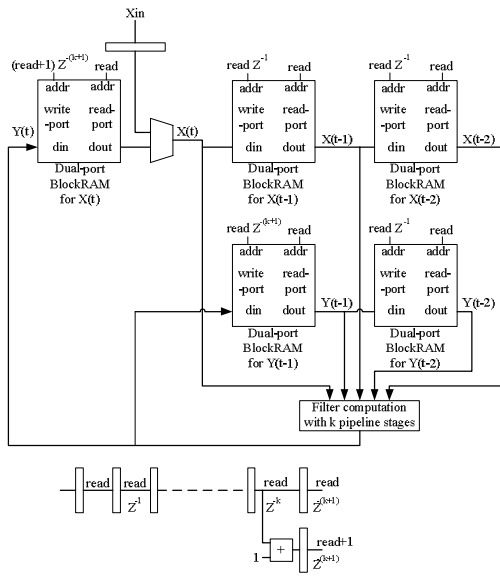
Xin

(read+1) $Z^{-(k+1)}$ read
addr addr
write-port read-port
din dout
Y(t)
Dual-port BlockRAM for X(t)

X(t)

read $Z^{-1}$ read
addr addr
write-port read-port
din dout
X(t-1)
Dual-port BlockRAM for X(t-1)

read $Z^{-1}$ read
addr addr
write-port read-port
din dout
X(t-2)
Dual-port BlockRAM for X(t-2)

read $Z^{-(k+1)}$ read
addr addr
write-port read-port
din dout
Y(t-1)
Dual-port BlockRAM for Y(t-1)

read $Z^{-1}$ read
addr addr
write-port read-port
din dout
Y(t-2)
Dual-port BlockRAM for Y(t-2)

Filter computation with k pipeline stages

read read $Z^{-1}$ read $Z^{-k}$ read $Z^{-(k+1)}$

1 + read+1 $Z^{-(k+1)}$